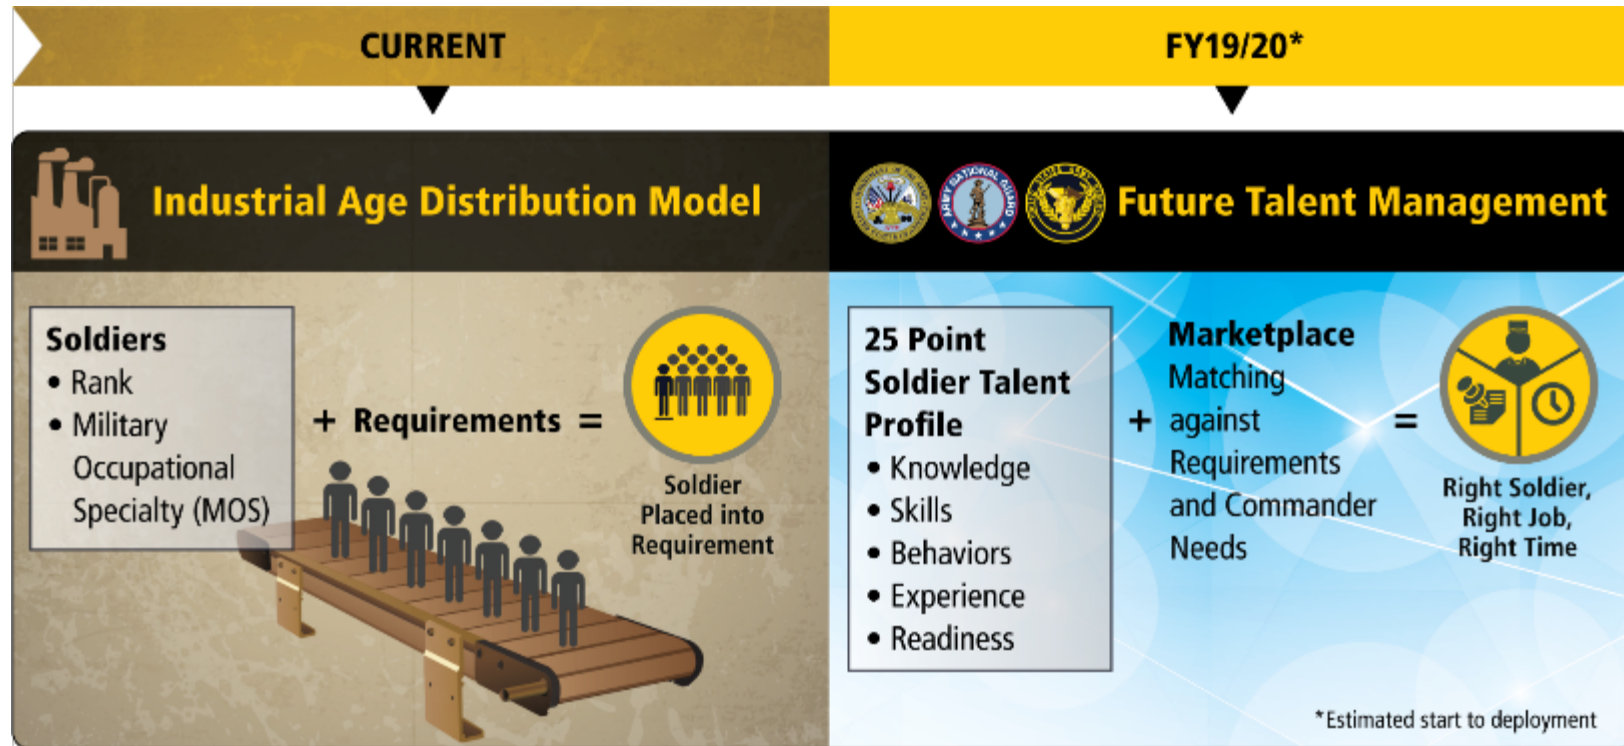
CURRENT

FY19/20*

Industrial Age Distribution Model

Future Talent Management

Soldiers
• Rank
• Military Occupational Specialty (MOS)

+ Requirements =

Soldier Placed into Requirement

25 Point Soldier Talent Profile
• Knowledge
• Skills
• Behaviors
• Experience
• Readiness

+

Marketplace
Matching against Requirements and Commander Needs

=

Right Soldier, Right Job, Right Time

*Estimated start to deployment